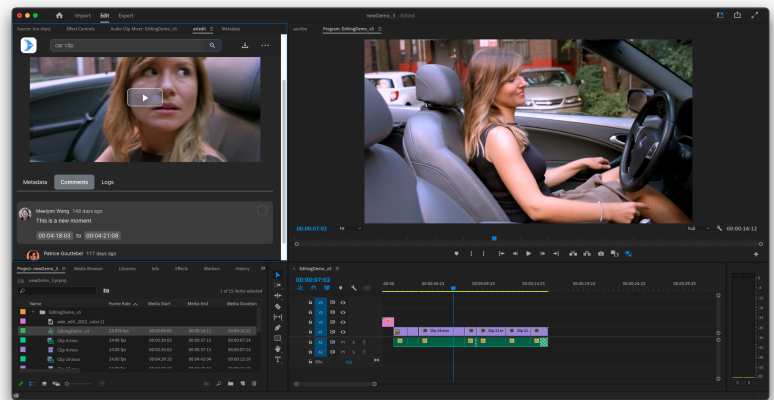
Import Edit Export

newDemo_3 - Edited

Source: (no clips) Effect Controls Audio Clip Mixer: EditingDemo_v3 edit Metadata

car clip

Metadata Comments Logs

Meelynn Wong 148 days ago
This is a new moment
00:04:18:03 to 00:04:21:08

Patrice Gouttebel 117 days ago

Program: EditingDemo_v3

00:00:07:02 Fit Full 00:00:16:12

Project: newDemo_3 Media Browser Libraries Info Effects Markers History

newDemo_3.prproj

1 of 15 items selected

Name Frame Rate Media Start Media End Media Duration

EditingDemo_v3

Clip 4.mov

Clip 3.mov

Clip 19.mov

EditingDemo_v3

00:00:07:02

V3
V2
V1
A1
A2
Mix

Clip 19.mov
Clip 21.m
Clip 21